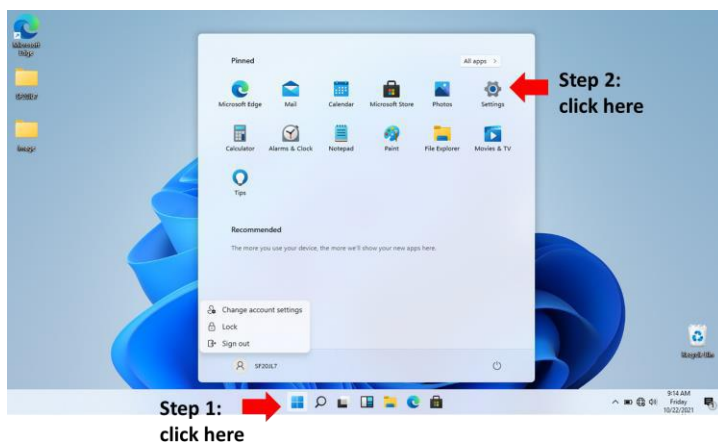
Microsoft Edge

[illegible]

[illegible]

Pinned

All apps >

Microsoft Edge
Mail
Calendar
Microsoft Store
Photos
Settings

Calculator
Alarms & Clock
Notepad
Paint
File Explorer
Movies & TV

Tips

Step 2:
click here

Recommended

The more you use your device, the more we'll show your new apps here.

Change account settings
Lock
Sign out

SF20JL7

Recycle Bin

9:14 AM
Friday
10/22/2021

Step 1:
click here